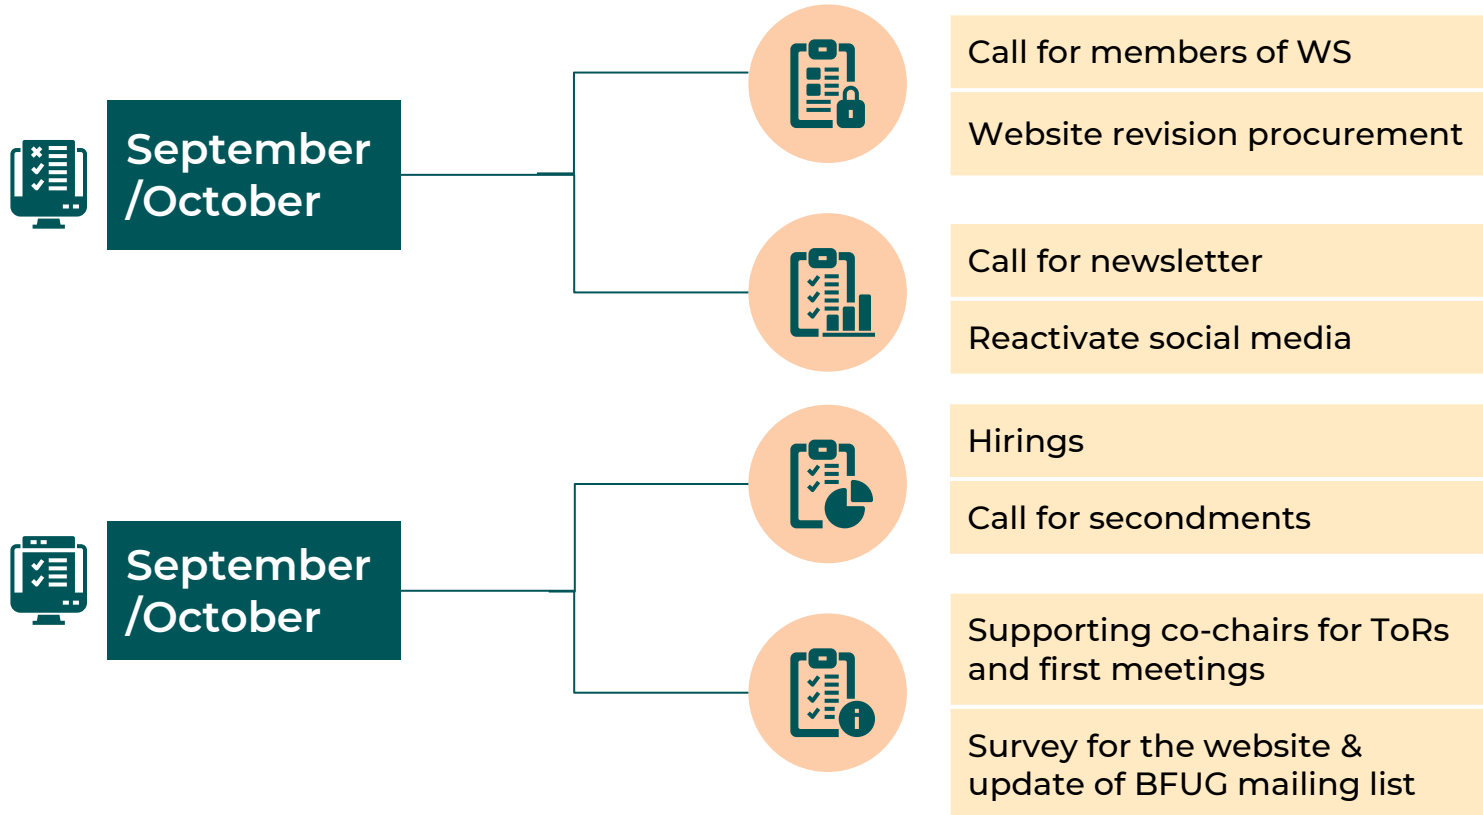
September /October

Call for members of WS

Website revision procurement

Call for newsletter

Reactivate social media

September /October

Hirings

Call for secondments

Supporting co-chairs for ToRs and first meetings

Survey for the website & update of BFUG mailing list